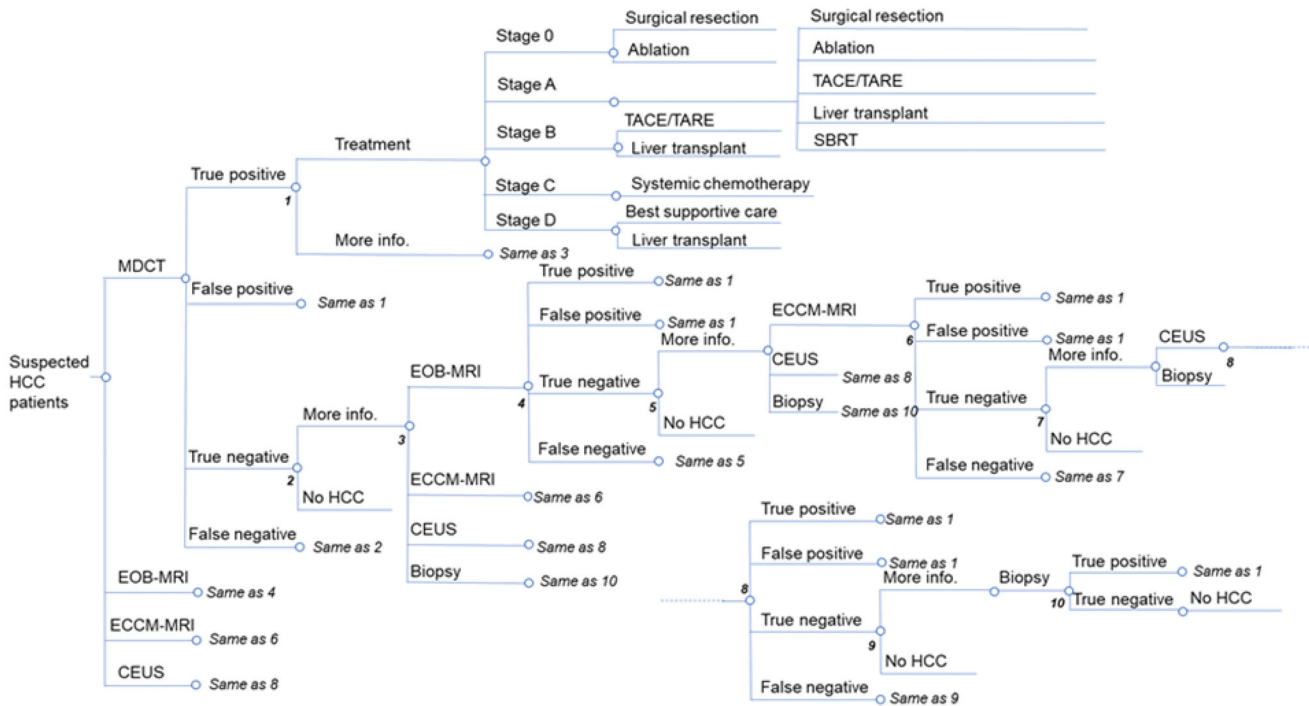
Suspected HCC patients

MDCT

True positive
1
Treatment
Stage 0
Surgical resection
Ablation
Stage A
Surgical resection
Ablation
TACE/TARE
Liver transplant
SBRT
Stage B
TACE/TARE
Liver transplant
Stage C
Systemic chemotherapy
Stage D
Best supportive care
Liver transplant
More info.
Same as 3

False positive
Same as 1

True negative
2
More info.
3
No HCC
EOB-MRI
4
True positive
Same as 1
False positive
Same as 1
True negative
5
More info.
ECCM-MRI
6
True positive
Same as 1
False positive
Same as 1
True negative
7
More info.
CEUS
8
Biopsy
No HCC
False negative
Same as 7
CEUS
Same as 8
Biopsy
Same as 10
No HCC
False negative
Same as 5
ECCM-MRI
Same as 6
CEUS
Same as 8
Biopsy
Same as 10

False negative
Same as 2

EOB-MRI
Same as 4
ECCM-MRI
Same as 6
CEUS
Same as 8

8
True positive
Same as 1
False positive
Same as 1
True negative
9
More info.
Biopsy
10
True positive
Same as 1
True negative
No HCC
No HCC
False negative
Same as 9